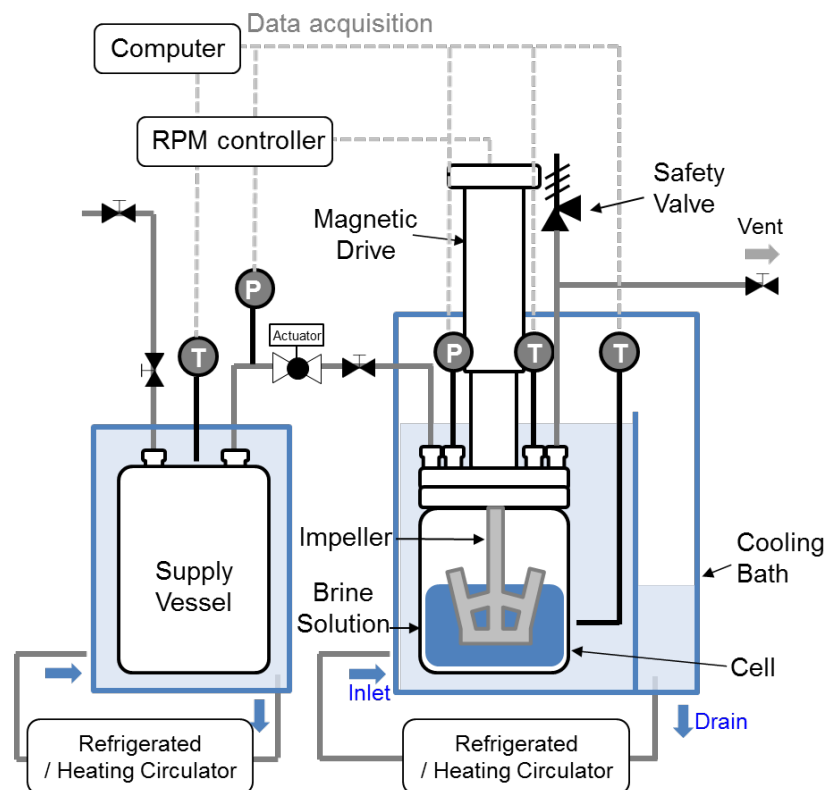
Data acquisition
Computer
RPM controller
Magnetic Drive
Safety Valve
Vent
P
Actuator
P
T
T
T
Supply Vessel
Impeller
Brine Solution
Cooling Bath
Cell
Inlet
Drain
Refrigerated / Heating Circulator
Refrigerated / Heating Circulator